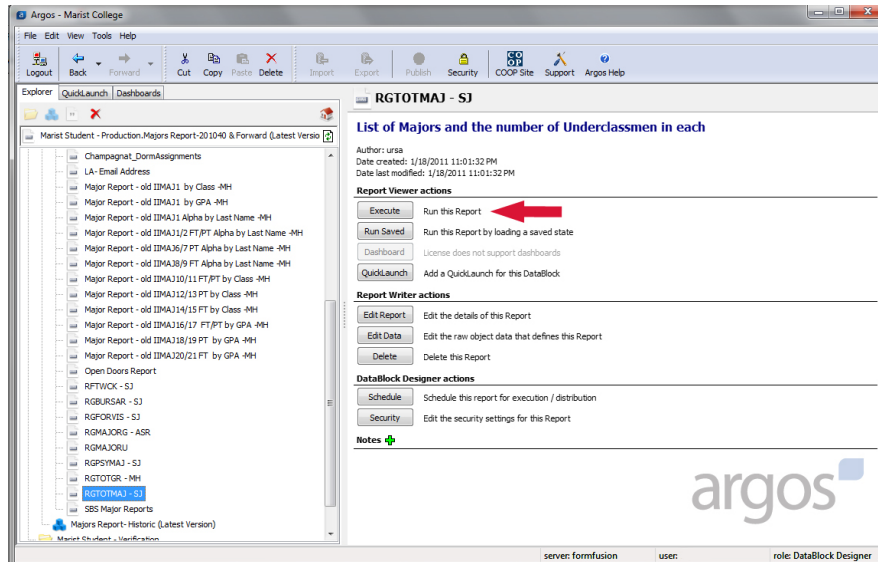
Argos - Marist College

File Edit View Tools Help

Logout Back Forward Cut Copy Paste Delete Import Export Publish Security COOP Site Support Argos Help

Explorer QuickLaunch Dashboards

Marist Student - Production.Majors Report-201040 & Forward (Latest Versio

Champagnat_DormAssignments
LA- Email Address
Major Report - old IIMAJ1 by Class -MH
Major Report - old IIMAJ1 by GPA -MH
Major Report - old IIMAJ1 Alpha by Last Name -MH
Major Report - old IIMAJ1/2 FT/PT Alpha by Last Name -MH
Major Report - old IIMAJ6/7 PT Alpha by Last Name -MH
Major Report - old IIMAJ8/9 FT Alpha by Last Name -MH
Major Report - old IIMAJ10/11 FT/PT by Class -MH
Major Report - old IIMAJ12/13 PT by Class -MH
Major Report - old IIMAJ14/15 FT by Class -MH
Major Report - old IIMAJ16/17 FT/PT by GPA -MH
Major Report - old IIMAJ18/19 PT by GPA -MH
Major Report - old IIMAJ20/21 FT by GPA -MH
Open Doors Report
RFTWCK - SJ
RGBURSAR - SJ
RGFORVIS - SJ
RGMAJORG - ASR
RGMAJORU
RGPSYMAJ - SJ
RGTOTGR - MH
RGTOTMAJ - SJ
SBS Major Reports
Majors Report- Historic (Latest Version)
Marist Student - Verification

RGTOTMAJ - SJ

List of Majors and the number of Underclassmen in each

Author: ursa
Date created: 1/18/2011 11:01:32 PM
Date last modified: 1/18/2011 11:01:32 PM

Report Viewer actions
Execute Run this Report
Run Saved Run this Report by loading a saved state
Dashboard License does not support dashboards
QuickLaunch Add a QuickLaunch for this DataBlock

Report Writer actions
Edit Report Edit the details of this Report
Edit Data Edit the raw object data that defines this Report
Delete Delete this Report

DataBlock Designer actions
Schedule Schedule this report for execution / distribution
Security Edit the security settings for this Report

Notes

argos

server: formfusion user: role: DataBlock Designer